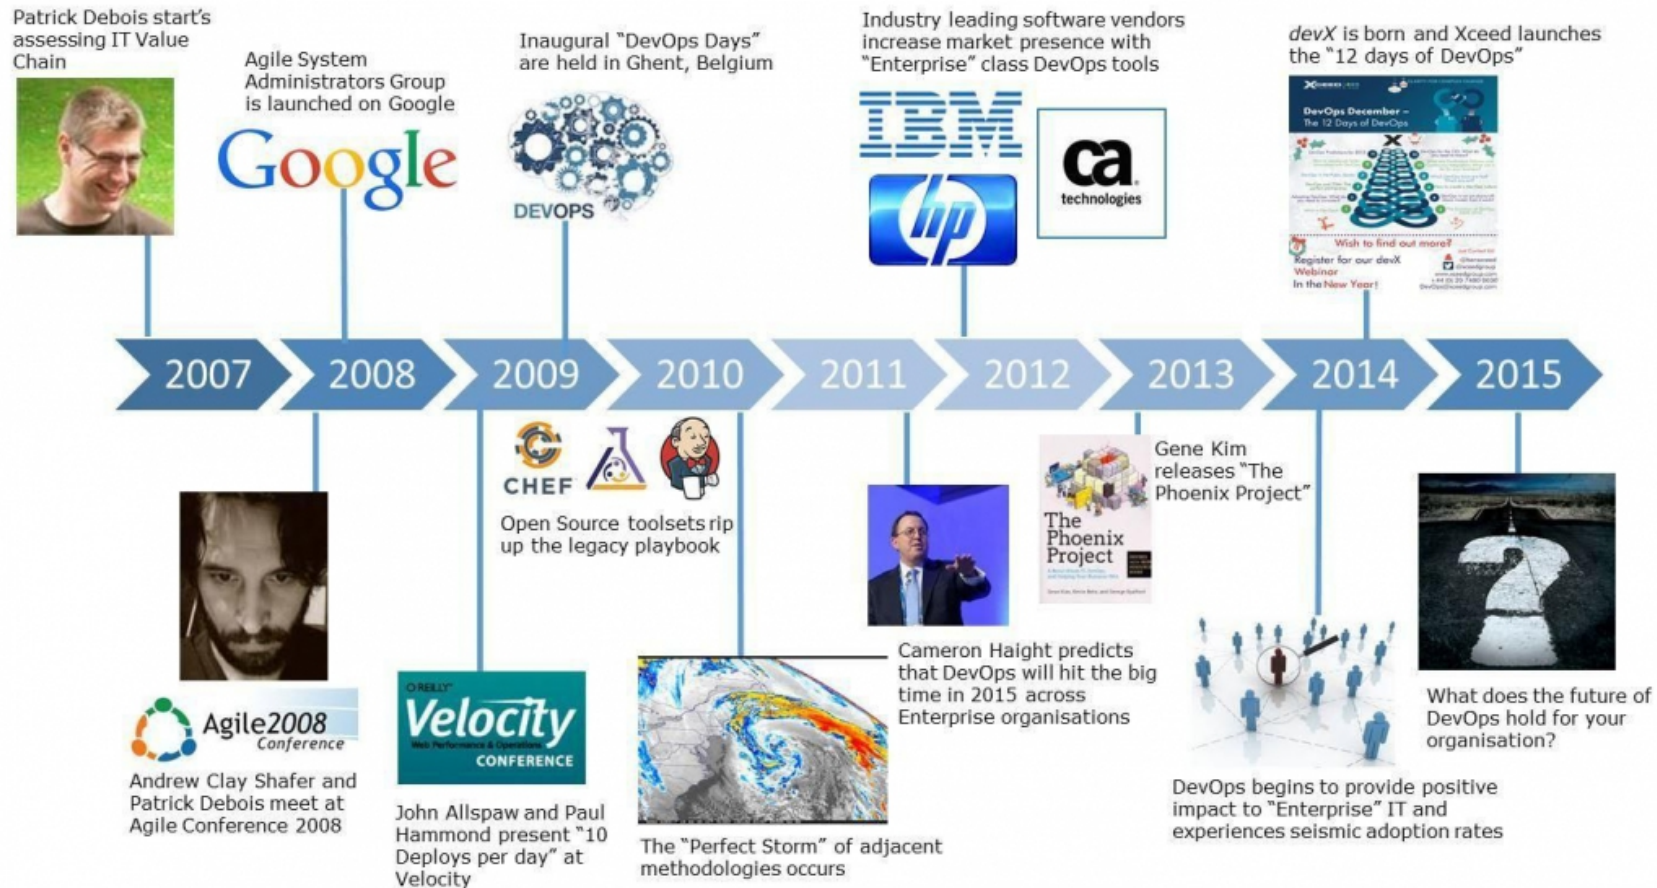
Patrick Debois start's assessing IT Value Chain

Agile System Administrators Group is launched on Google

Google

Inaugural "DevOps Days" are held in Ghent, Belgium

DEVOPS

Industry leading software vendors increase market presence with "Enterprise" class DevOps tools

IBM

hp

ca technologies

devX is born and Xceed launches the "12 days of DevOps"

DevOps December – The 12 Days of DevOps

Wish to find out more?

Register for our devX Webinar In the New Year!

2007 2008 2009 2010 2011 2012 2013 2014 2015

CHEF

Open Source toolsets rip up the legacy playbook

Gene Kim releases "The Phoenix Project"

The Phoenix Project

Agile2008 Conference

Andrew Clay Shafer and Patrick Debois meet at Agile Conference 2008

O'REILLY Velocity Web Performance & Operations CONFERENCE

John Allspaw and Paul Hammond present "10 Deploys per day" at Velocity

The "Perfect Storm" of adjacent methodologies occurs

Cameron Haight predicts that DevOps will hit the big time in 2015 across Enterprise organisations

DevOps begins to provide positive impact to "Enterprise" IT and experiences seismic adoption rates

What does the future of DevOps hold for your organisation?